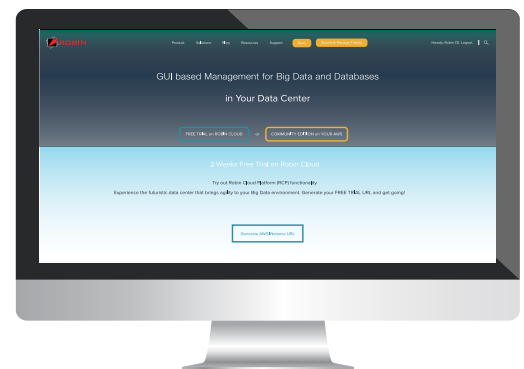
ROBIN

Product Solutions Blog Resources Support Docs Submit & Manage Tickets

Howdy Robin CE Logout

GUI based Management for Big Data and Databases

in Your Data Center

FREE TRIAL on ROBIN CLOUD or COMMUNITY EDITION on YOUR AWS

2 Weeks Free Trial on Robin Cloud

Try out Robin Cloud Platform (RCP) functionality

Experience the futuristic data center that brings agility to your Big Data environment. Generate your FREE TRIAL URL and get going!

Generate AWS Instance URL